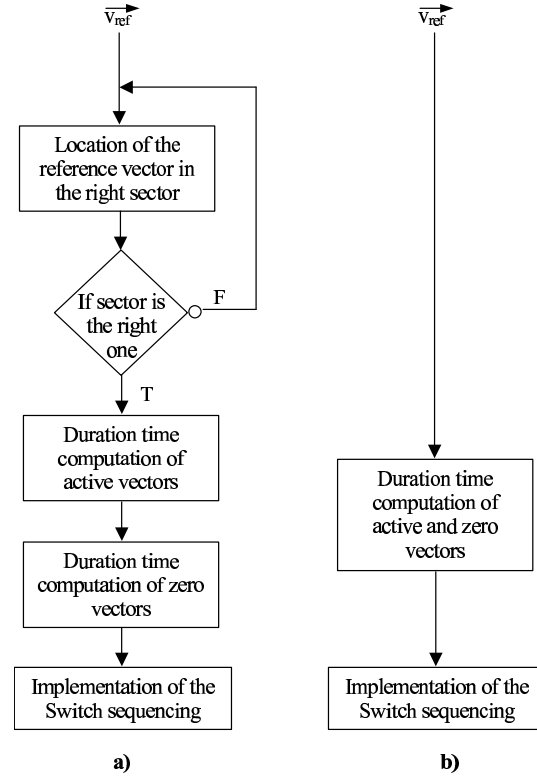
$\overrightarrow{V_{ref}}$

Location of the reference vector in the right sector

If sector is the right one

F

T

Duration time computation of active vectors

Duration time computation of zero vectors

Implementation of the Switch sequencing

a)

$\overrightarrow{V_{ref}}$

Duration time computation of active and zero vectors

Implementation of the Switch sequencing

b)